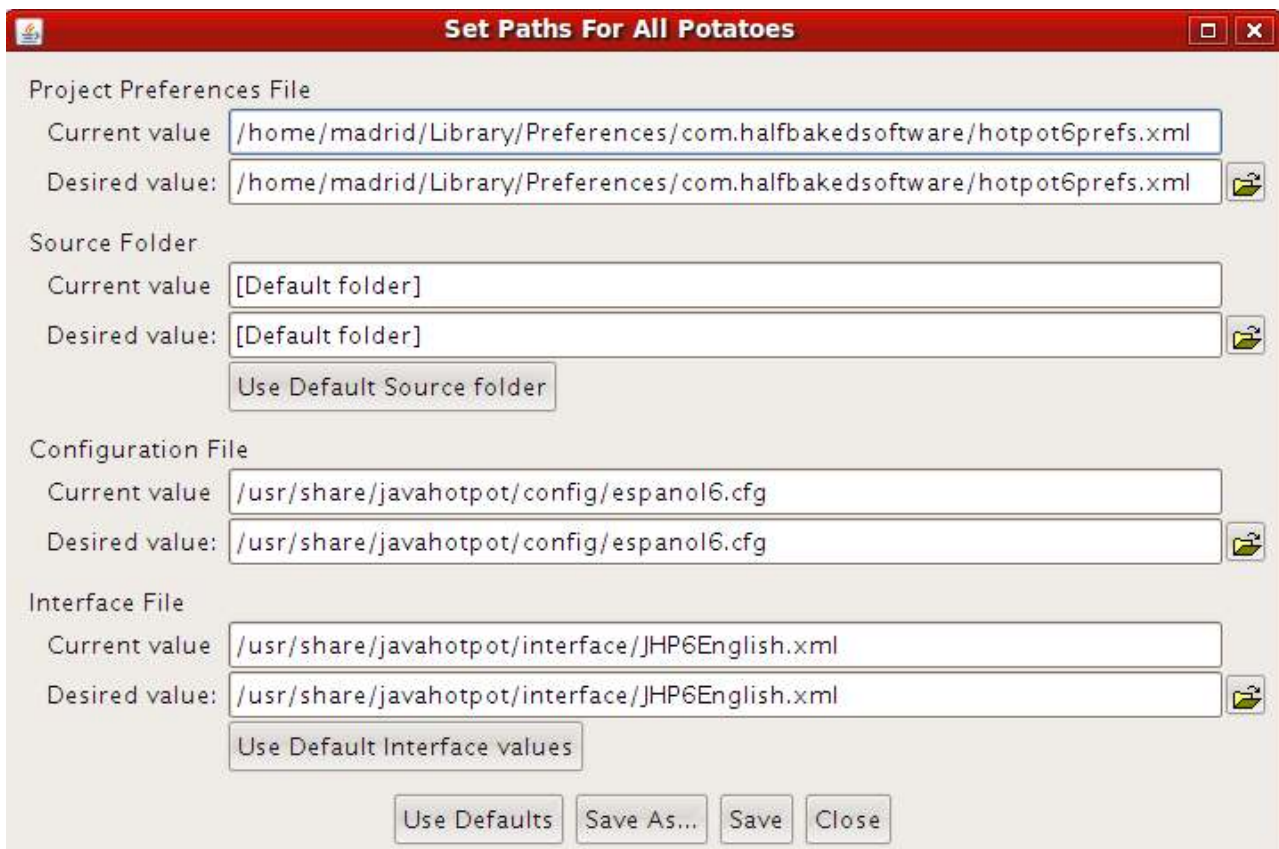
Set Paths For All Potatoes

Project Preferences File

Current value /home/madrid/Library/Preferences/com.halfbakedsoftware/hotpot6prefs.xml

Desired value: /home/madrid/Library/Preferences/com.halfbakedsoftware/hotpot6prefs.xml

Source Folder

Current value [Default folder]

Desired value: [Default folder]

Use Default Source folder

Configuration File

Current value /usr/share/javahotpot/config/espanol6.cfg

Desired value: /usr/share/javahotpot/config/espanol6.cfg

Interface File

Current value /usr/share/javahotpot/interface/JHP6English.xml

Desired value: /usr/share/javahotpot/interface/JHP6English.xml

Use Default Interface values

Use Defaults Save As... Save Close